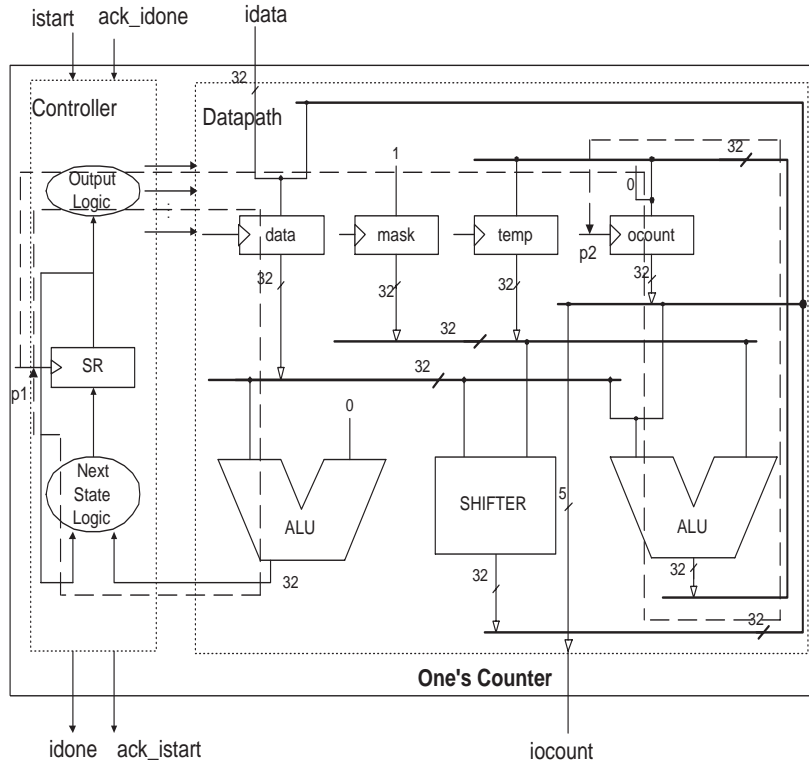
istart ack_idone idata

32

Controller

Datapath

1

32

Output Logic

0

data

mask

temp

ocount

p2

32

32

32

32

32

SR

32

p1

0

Next State Logic

ALU

SHIFTER

5

ALU

32

32

32

32

One's Counter

idone ack_istart iocount